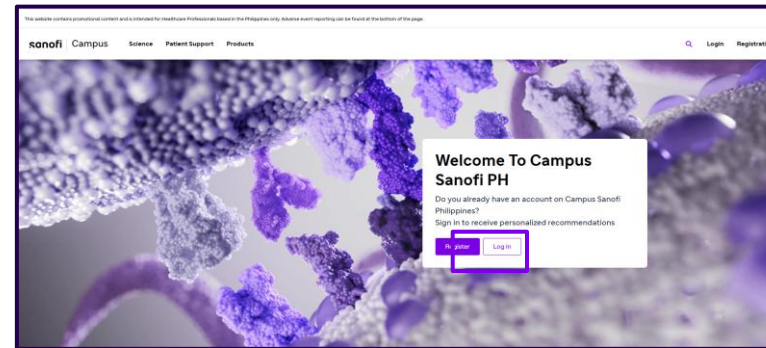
This website contains promotional content and is intended for Healthcare Professionals based in the Philippines only. Adverse event reporting can be found at the bottom of the page.

sanofi Campus Science Patient Support Products

Login Registrati

Welcome To Campus Sanofi PH

Do you already have an account on Campus Sanofi Philippines?
Sign in to receive personalized recommendations

Register Log in